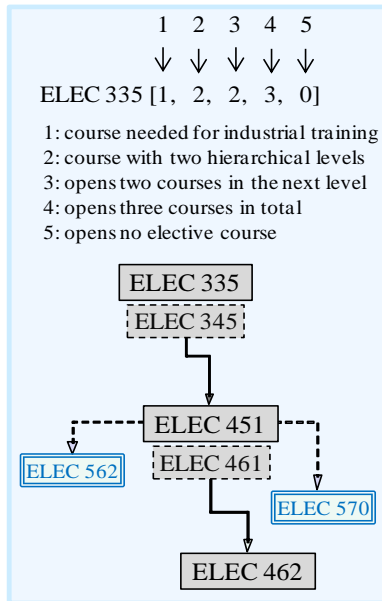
1 2 3 4 5

ELEC 335 [1, 2, 2, 3, 0]

1: course needed for industrial training
2: course with two hierarchical levels
3: opens two courses in the next level
4: opens three courses in total
5: opens no elective course

ELEC 335
ELEC 345
ELEC 451
ELEC 562
ELEC 461
ELEC 570
ELEC 462